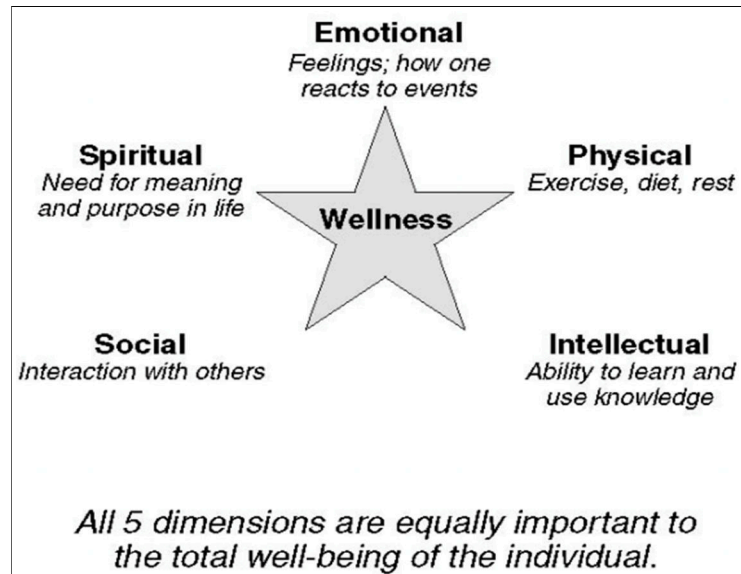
Emotional
Feelings; how one reacts to events

Spiritual
Need for meaning and purpose in life

Wellness

Physical
Exercise, diet, rest

Social
Interaction with others

Intellectual
Ability to learn and use knowledge

All 5 dimensions are equally important to the total well-being of the individual.